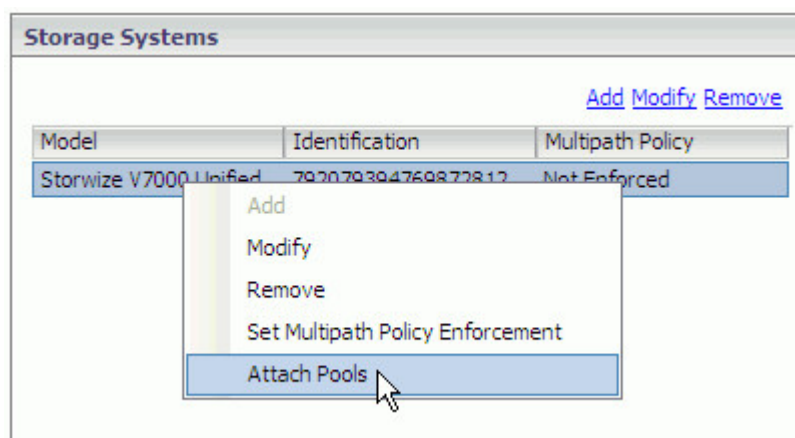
Storage Systems

Add Modify Remove

| Model | Identification | Multipath Policy |
|---|---|---|
| Storwize V7000 Unified | 79207939476987281​2 | Not Enforced |

Add
Modify
Remove
Set Multipath Policy Enforcement
Attach Pools